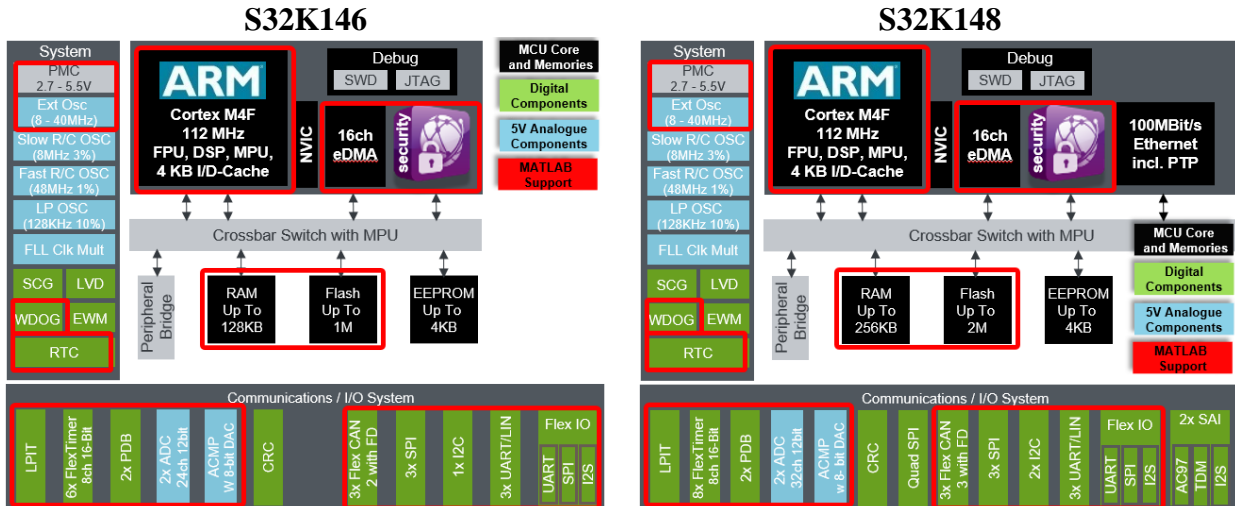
S32K146

System
PMC
2.7 - 5.5V
Ext Osc
(8 - 40MHz)
Slow R/C OSC
(8MHz 3%)
Fast R/C OSC
(48MHz 1%)
LP OSC
(128KHz 10%)
FLL Clk Mult
SCG
LVD
WDOG
EWM
RTC

ARM
Cortex M4F
112 MHz
FPU, DSP, MPU,
4 KB I/D-Cache

NVIC

Debug
SWD
JTAG

16ch
eDMA
security

MCU Core and Memories
Digital Components
5V Analogue Components
MATLAB Support

Crossbar Switch with MPU

Peripheral Bridge

RAM
Up To
128KB

Flash
Up To
1M

EEPROM
Up To
4KB

Communications / I/O System
LPIT
6x FlexTimer
8ch 16-Bit
2x PDB
2x ADC
24ch 12bit
ACMP
w 8-bit DAC
CRC
3x Flex CAN
2 with FD
3x SPI
1x I2C
3x UART/LIN
Flex IO
UART
SPI
I2S

S32K148

System
PMC
2.7 - 5.5V
Ext Osc
(8 - 40MHz)
Slow R/C OSC
(8MHz 3%)
Fast R/C OSC
(48MHz 1%)
LP OSC
(128KHz 10%)
FLL Clk Mult
SCG
LVD
WDOG
EWM
RTC

ARM
Cortex M4F
112 MHz
FPU, DSP, MPU,
4 KB I/D-Cache

NVIC

Debug
SWD
JTAG

16ch
eDMA
security

100MBit/s
Ethernet
incl. PTP

Crossbar Switch with MPU

MCU Core and Memories
Digital Components
5V Analogue Components
MATLAB Support

Peripheral Bridge

RAM
Up To
256KB

Flash
Up To
2M

EEPROM
Up To
4KB

Communications / I/O System
LPIT
8x FlexTimer
8ch 16-Bit
2x PDB
2x ADC
32ch 12bit
ACMP
w 8-bit DAC
CRC
Quad SPI
3x Flex CAN
3 with FD
3x SPI
2x I2C
3x UART/LIN
Flex IO
UART
SPI
I2S
2x SAI
AC97
TDM
I2S